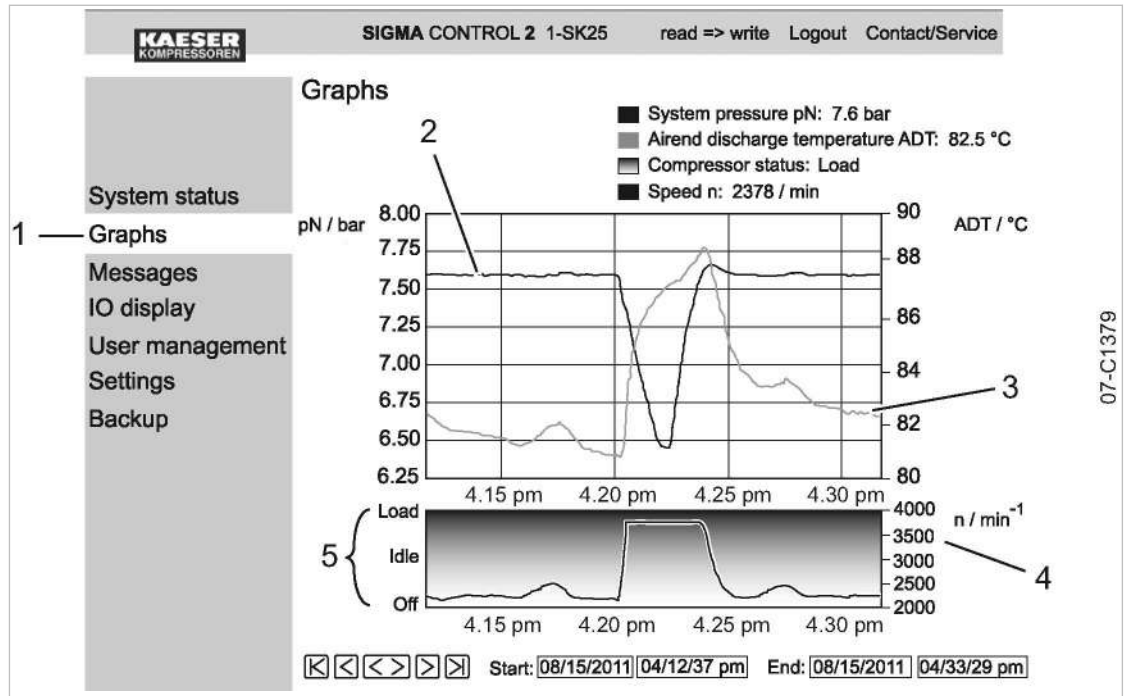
KAESER KOMPRESSOREN

SIGMA CONTROL 2 1-SK25

read => write Logout Contact/Service

Graphs

System pressure pN: 7.6 bar
Airend discharge temperature ADT: 82.5 °C
Compressor status: Load
Speed n: 2378 / min

System status
1 Graphs
Messages
IO display
User management
Settings
Backup

2

3

4

5

pN / bar

ADT / °C

8.00
7.75
7.50
7.25
7.00
6.75
6.50
6.25

90
88
86
84
82
80

4.15 pm 4.20 pm 4.25 pm 4.30 pm

Load
Idle
Off

4000
3500
3000
2500
2000

n / min$^{-1}$

4.15 pm 4.20 pm 4.25 pm 4.30 pm

Start: 08/15/2011 04/12/37 pm End: 08/15/2011 04/33/29 pm

07-C1379